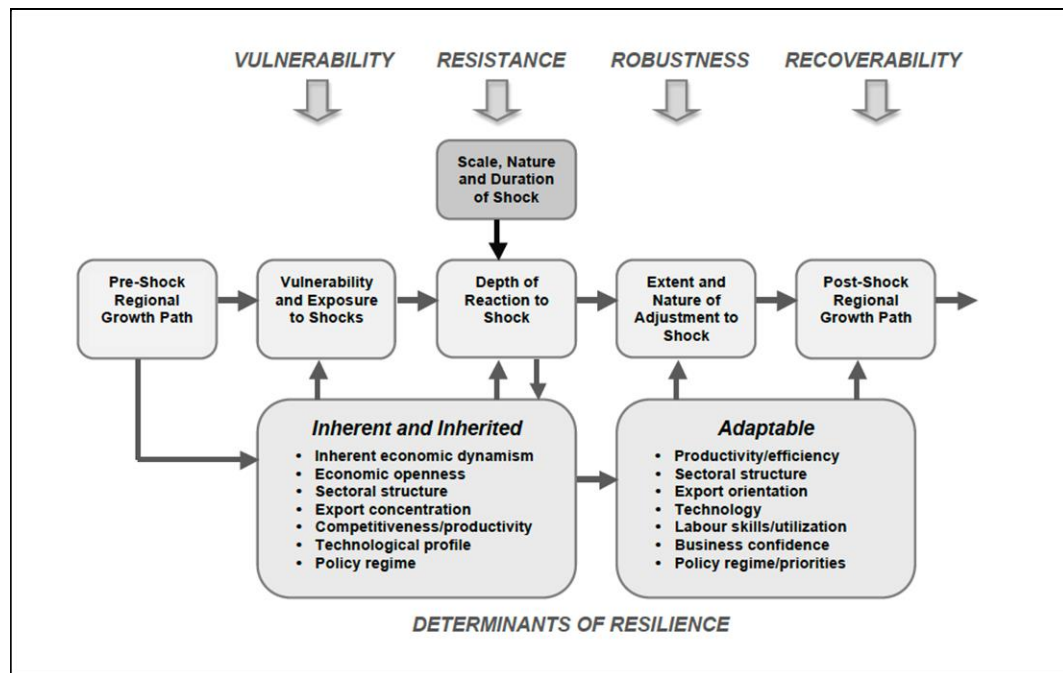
VULNERABILITY RESISTANCE ROBUSTNESS RECOVERABILITY

Scale, Nature and Duration of Shock

Pre-Shock Regional Growth Path

Vulnerability and Exposure to Shocks

Depth of Reaction to Shock

Extent and Nature of Adjustment to Shock

Post-Shock Regional Growth Path

Inherent and Inherited
- Inherent economic dynamism
- Economic openness
- Sectoral structure
- Export concentration
- Competitiveness/productivity
- Technological profile
- Policy regime

Adaptable
- Productivity/efficiency
- Sectoral structure
- Export orientation
- Technology
- Labour skills/utilization
- Business confidence
- Policy regime/priorities

DETERMINANTS OF RESILIENCE